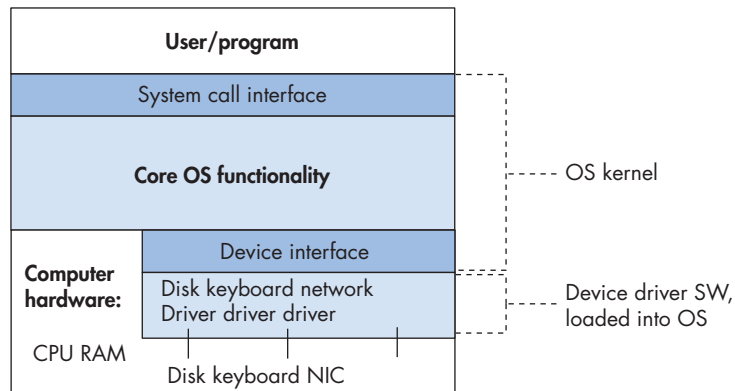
User/program

System call interface

Core OS functionality

OS kernel

Device interface

Computer hardware:

Disk keyboard network
Driver driver driver

Device driver SW, loaded into OS

CPU RAM

Disk keyboard NIC